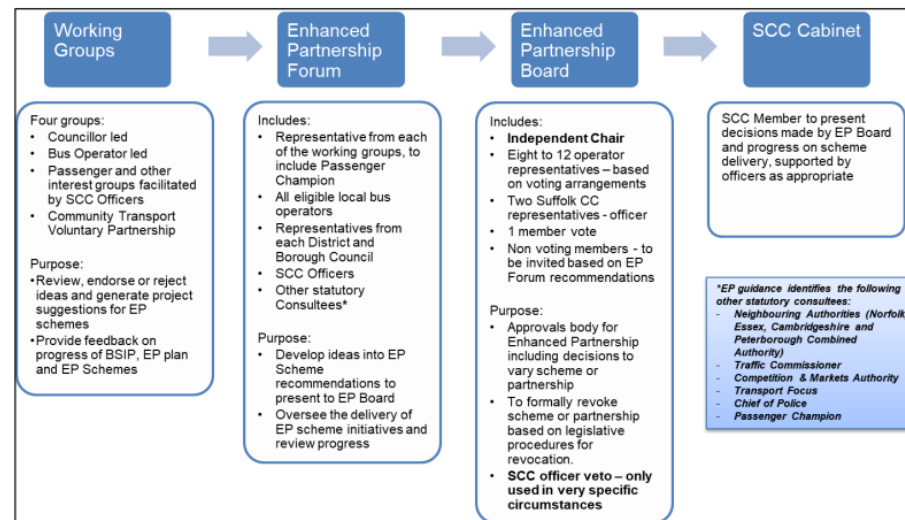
Working Groups

Enhanced Partnership Forum

Enhanced Partnership Board

SCC Cabinet

Four groups:
• Councillor led
• Bus Operator led
• Passenger and other interest groups facilitated by SCC Officers
• Community Transport Voluntary Partnership

Purpose:
• Review, endorse or reject ideas and generate project suggestions for EP schemes
• Provide feedback on progress of BSIP, EP plan and EP Schemes

Includes:
• Representative from each of the working groups, to include Passenger Champion
• All eligible local bus operators
• Representatives from each District and Borough Council
• SCC Officers
• Other statutory Consultees*

Purpose:
• Develop ideas into EP Scheme recommendations to present to EP Board
• Oversee the delivery of EP scheme initiatives and review progress

Includes:
• Independent Chair
• Eight to 12 operator representatives – based on voting arrangements
• Two Suffolk CC representatives - officer
• 1 member vote
• Non voting members - to be invited based on EP Forum recommendations

Purpose:
• Approvals body for Enhanced Partnership including decisions to vary scheme or partnership
• To formally revoke scheme or partnership based on legislative procedures for revocation.
• SCC officer veto – only used in very specific circumstances

SCC Member to present decisions made by EP Board and progress on scheme delivery, supported by officers as appropriate

*EP guidance identifies the following other statutory consultees:
- Neighbouring Authorities (Norfolk, Essex, Cambridgeshire and Peterborough Combined Authority)
- Traffic Commissioner
- Competition & Markets Authority
- Transport Focus
- Chief of Police
- Passenger Champion